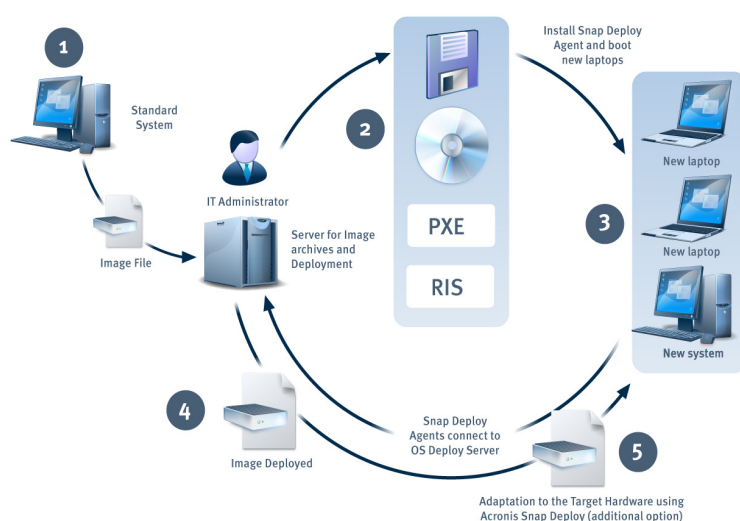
1

Standard System

Image File

IT Administrator

Server for Image archives and Deployment

2

PXE

RIS

Install Snap Deploy Agent and boot new laptops

3

New laptop

New laptop

New system

4

Image Deployed

Snap Deploy Agents connect to OS Deploy Server

5

Adaptation to the Target Hardware using Acronis Snap Deploy (additional option)